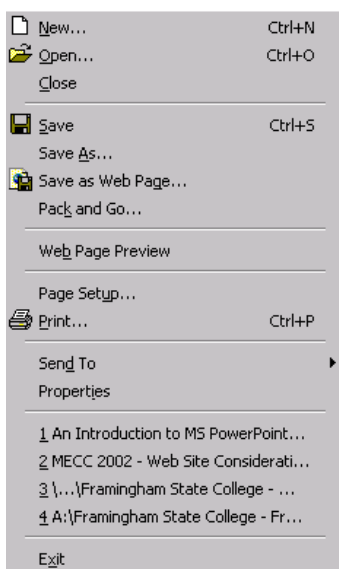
New... Ctrl+N
Open... Ctrl+O
Close

Save Ctrl+S
Save As...
Save as Web Page...
Pack and Go...

Web Page Preview

Page Setup...
Print... Ctrl+P

Send To
Properties

1 An Introduction to MS PowerPoint...
2 MECC 2002 - Web Site Considerati...
3 \...\Framingham State College - ...
4 A:\Framingham State College - Fr...

Exit